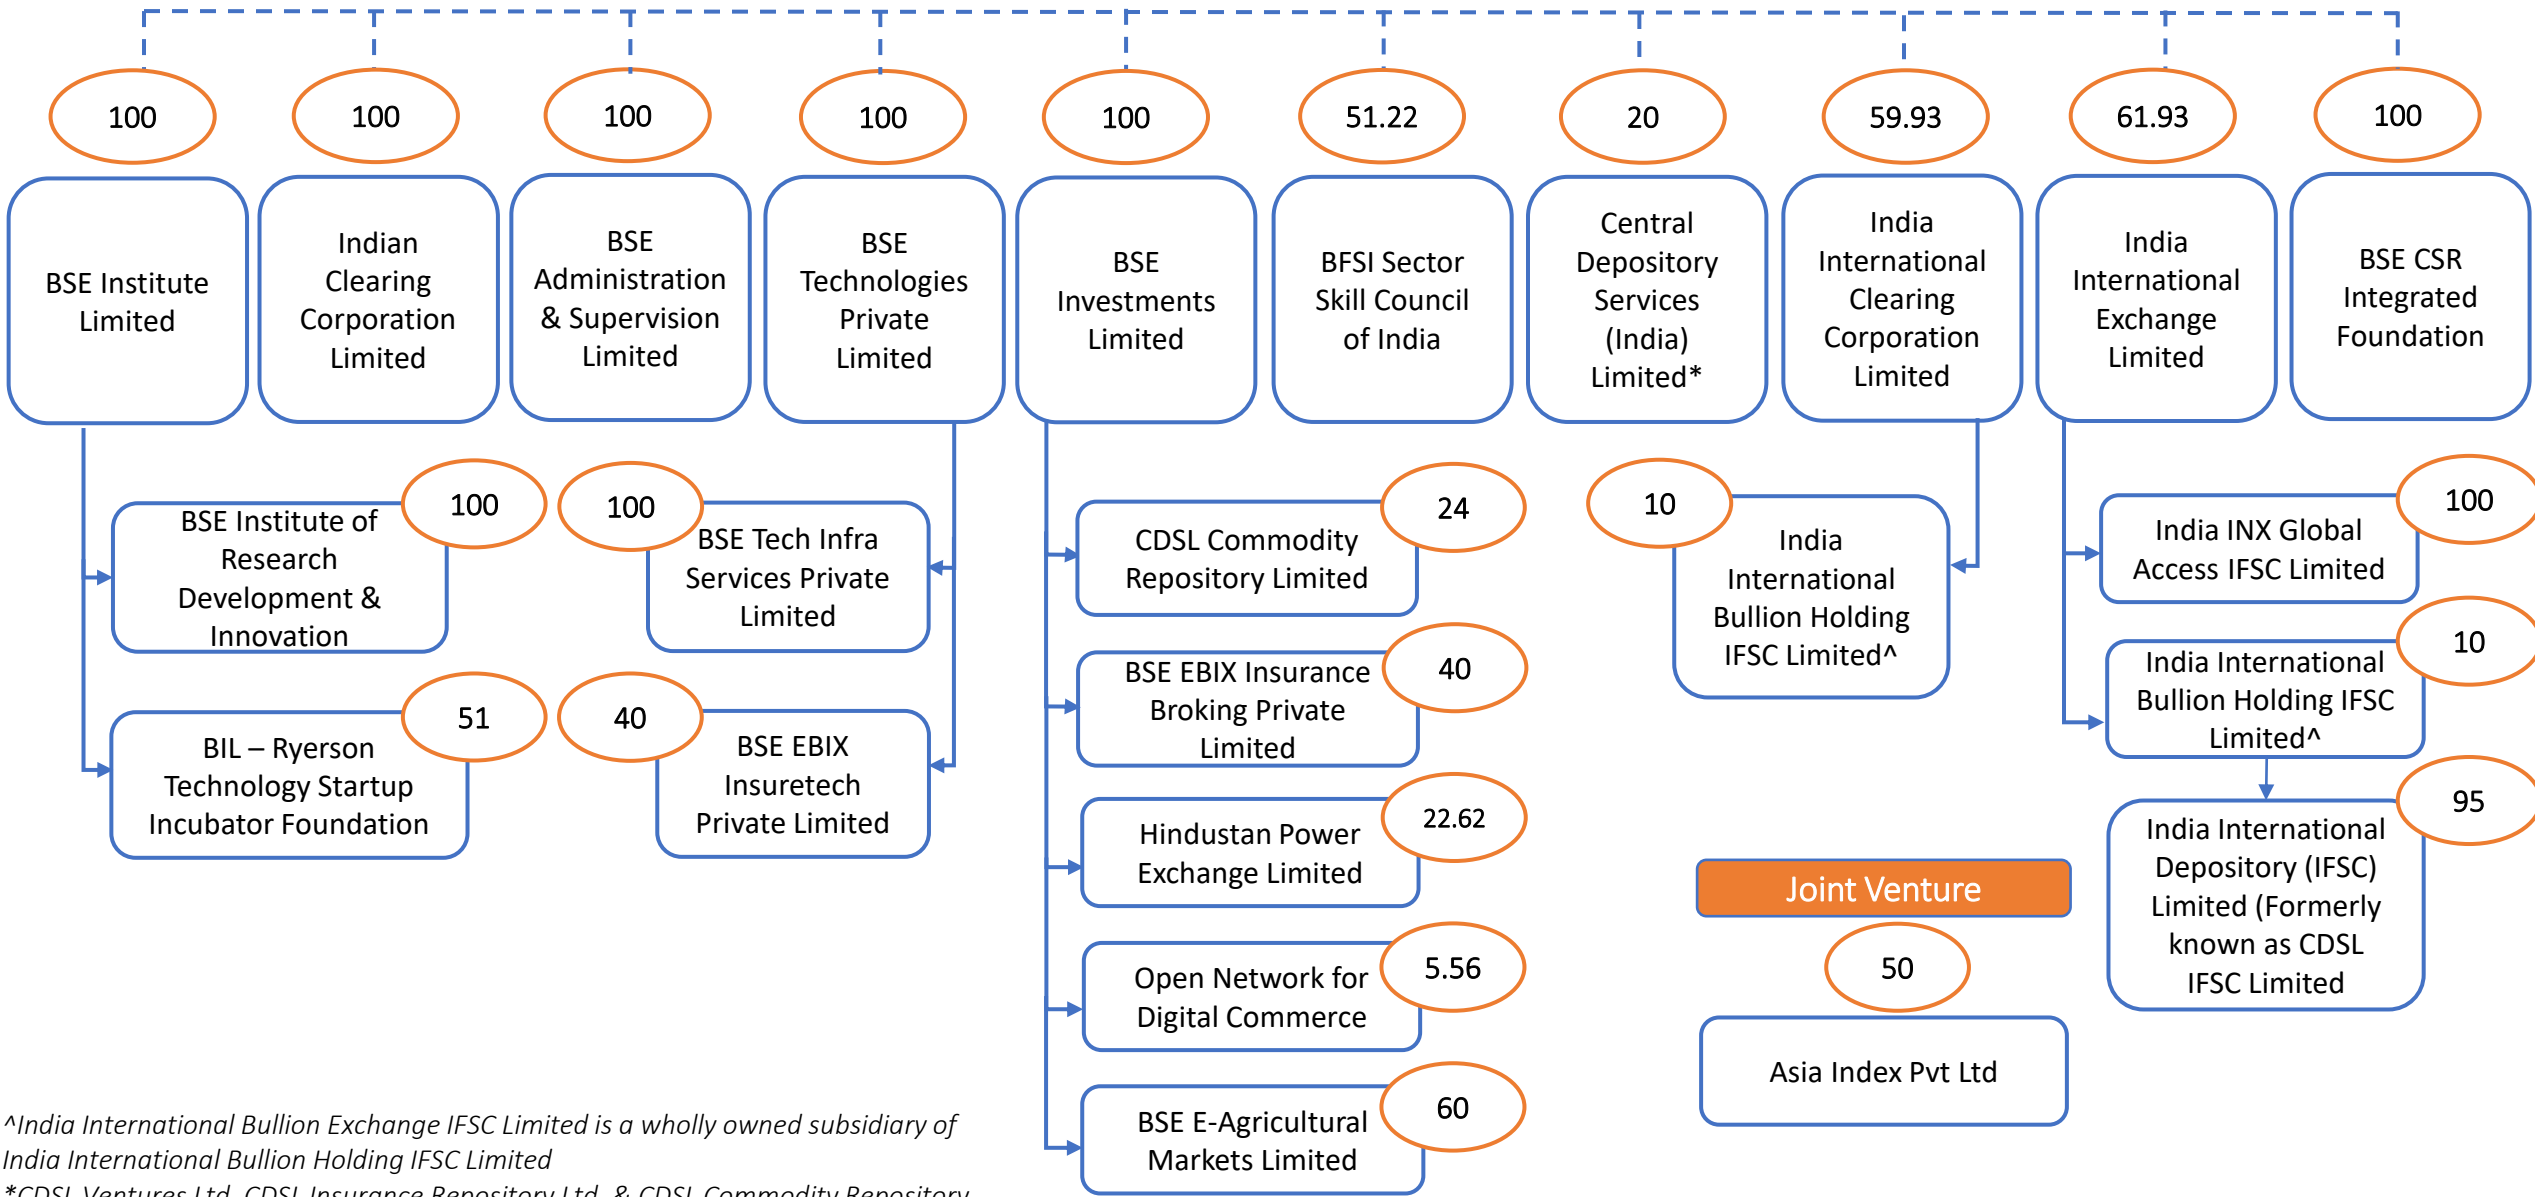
100

BSE Institute Limited

100

Indian Clearing Corporation Limited

100

BSE Administration & Supervision Limited

100

BSE Technologies Private Limited

100

BSE Investments Limited

51.22

BFSI Sector Skill Council of India

20

Central Depository Services (India) Limited*

59.93

India International Clearing Corporation Limited

61.93

India International Exchange Limited

100

BSE CSR Integrated Foundation

BSE Institute of Research Development & Innovation

100

100

BSE Tech Infra Services Private Limited

BIL – Ryerson Technology Startup Incubator Foundation

51

40

BSE EBIX Insuretech Private Limited

CDSL Commodity Repository Limited

24

BSE EBIX Insurance Broking Private Limited

40

Hindustan Power Exchange Limited

22.62

Open Network for Digital Commerce

5.56

BSE E-Agricultural Markets Limited

60

10

India International Bullion Holding IFSC Limited^

India INX Global Access IFSC Limited

100

India International Bullion Holding IFSC Limited^

10

India International Depository (IFSC) Limited (Formerly known as CDSL IFSC Limited

95

Joint Venture

50

Asia Index Pvt Ltd

^India International Bullion Exchange IFSC Limited is a wholly owned subsidiary of India International Bullion Holding IFSC Limited

*CDSL Ventures Ltd, CDSL Insurance Repository Ltd, & CDSL Commodity Repository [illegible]